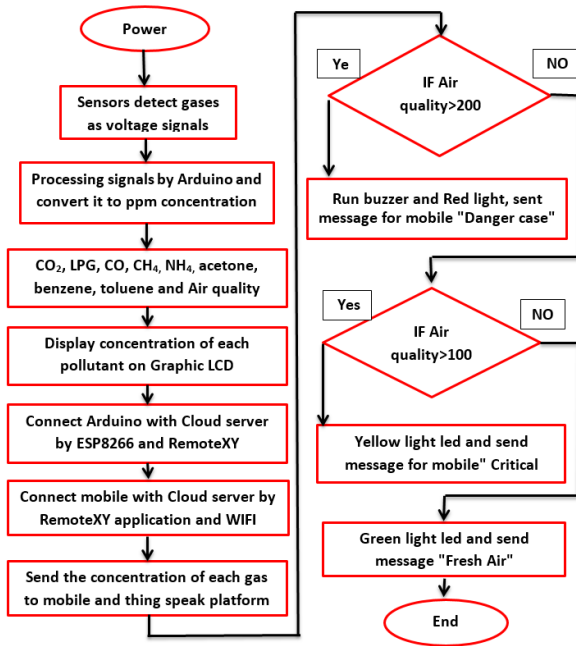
Power

Sensors detect gases as voltage signals

Processing signals by Arduino and convert it to ppm concentration

$CO_2$, LPG, CO, $CH_4$, $NH_4$, acetone, benzene, toluene and Air quality

Display concentration of each pollutant on Graphic LCD

Connect Arduino with Cloud server by ESP8266 and RemoteXY

Connect mobile with Cloud server by RemoteXY application and WIFI

Send the concentration of each gas to mobile and thing speak platform

Ye

NO

IF Air quality>200

Run buzzer and Red light, sent message for mobile "Danger case"

Yes

NO

IF Air quality>100

Yellow light led and send message for mobile" Critical

Green light led and send message "Fresh Air"

End